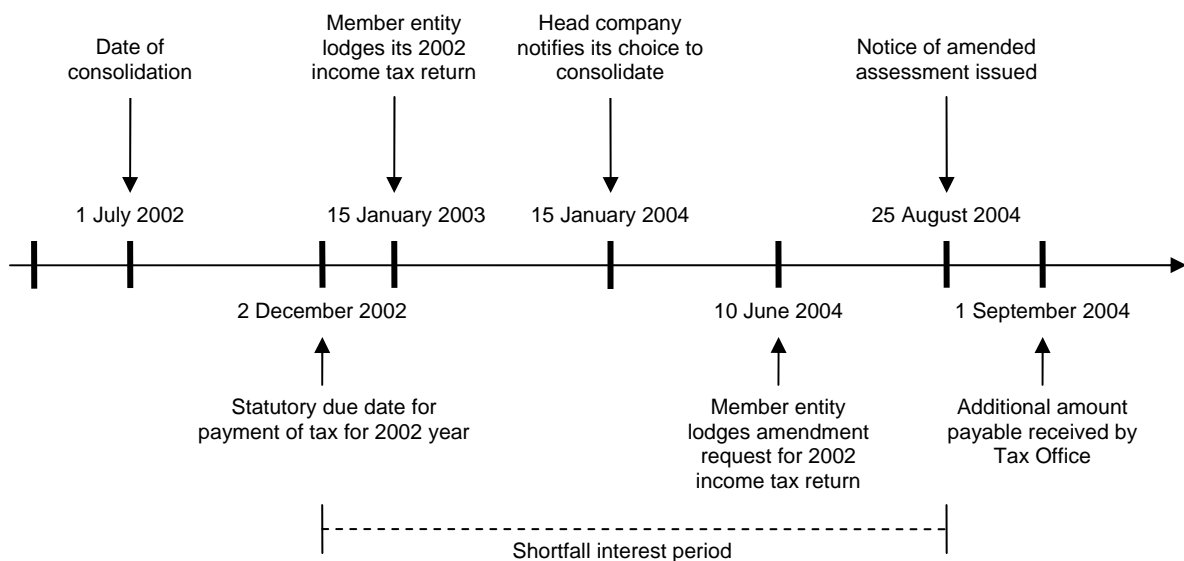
Date of consolidation

Member entity lodges its 2002 income tax return

Head company notifies its choice to consolidate

Notice of amended assessment issued

1 July 2002

15 January 2003

15 January 2004

25 August 2004

2 December 2002

10 June 2004

1 September 2004

Statutory due date for payment of tax for 2002 year

Member entity lodges amendment request for 2002 income tax return

Additional amount payable received by Tax Office

Shortfall interest period